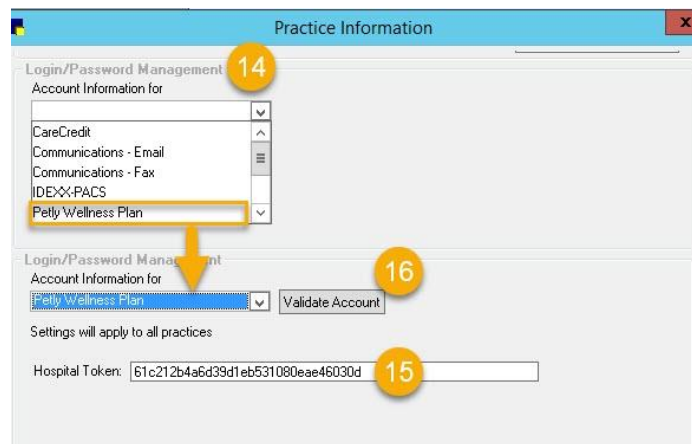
Practice Information

x

Login/Password Management

14

Account Information for

CareCredit
Communications - Email
Communications - Fax
IDEXX-PACS
Petly Wellness Plan

Login/Password Manag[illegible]nt

16

Account Information for

Petly Wellness Plan

Validate Account

Settings will apply to all practices

Hospital Token: 61c212b4a6d39d1eb531080eae46030d

15